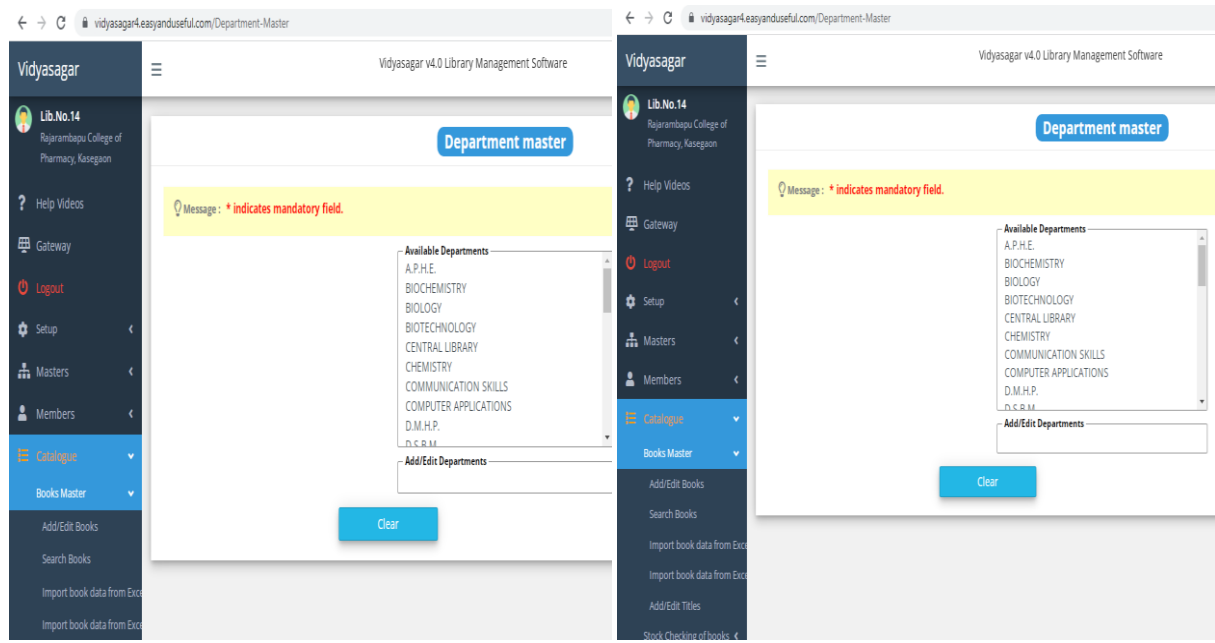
vidyasagar4.easyanduseful.com/Department-Master

Vidyasagar

Vidyasagar v4.0 Library Management Software

Lib.No.14
Rajarambapu College of Pharmacy, Kasegaon

? Help Videos
Gateway
Logout
Setup
Masters
Members
Catalogue
Books Master
Add/Edit Books
Search Books
Import book data from Exce
Import book data from Exce

Department master

Message : * indicates mandatory field.

Available Departments
A.P.H.E.
BIOCHEMISTRY
BIOLOGY
BIOTECHNOLOGY
CENTRAL LIBRARY
CHEMISTRY
COMMUNICATION SKILLS
COMPUTER APPLICATIONS
D.M.H.P.
D.S.B.M.

Add/Edit Departments

Clear

vidyasagar4.easyanduseful.com/Department-Master

Vidyasagar

Vidyasagar v4.0 Library Management Software

Lib.No.14
Rajarambapu College of Pharmacy, Kasegaon

? Help Videos
Gateway
Logout
Setup
Masters
Members
Catalogue
Books Master
Add/Edit Books
Search Books
Import book data from Exce
Import book data from Exce
Add/Edit Titles
Stock Checking of books

Department master

Message : * indicates mandatory field.

Available Departments
A.P.H.E.
BIOCHEMISTRY
BIOLOGY
BIOTECHNOLOGY
CENTRAL LIBRARY
CHEMISTRY
COMMUNICATION SKILLS
COMPUTER APPLICATIONS
D.M.H.P.
D.S.B.M.

Add/Edit Departments

Clear